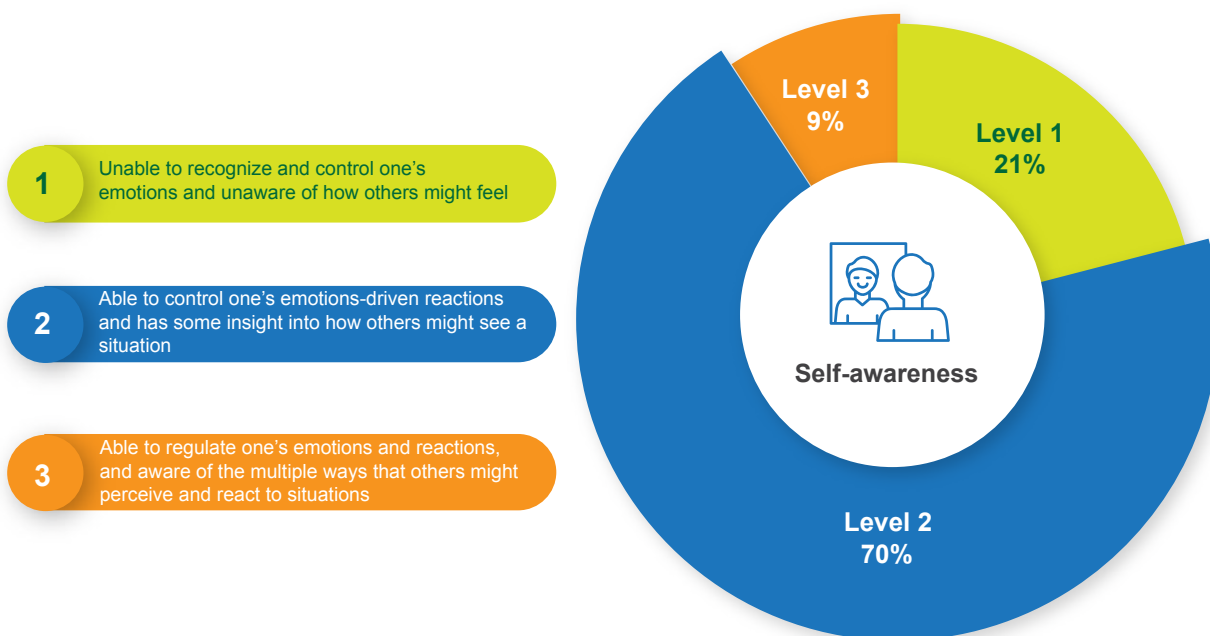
1 Unable to recognize and control one’s emotions and unaware of how others might feel

2 Able to control one’s emotions-driven reactions and has some insight into how others might see a situation

3 Able to regulate one’s emotions and reactions, and aware of the multiple ways that others might perceive and react to situations

Level 3
9%

Level 1
21%

Self-awareness

Level 2
70%